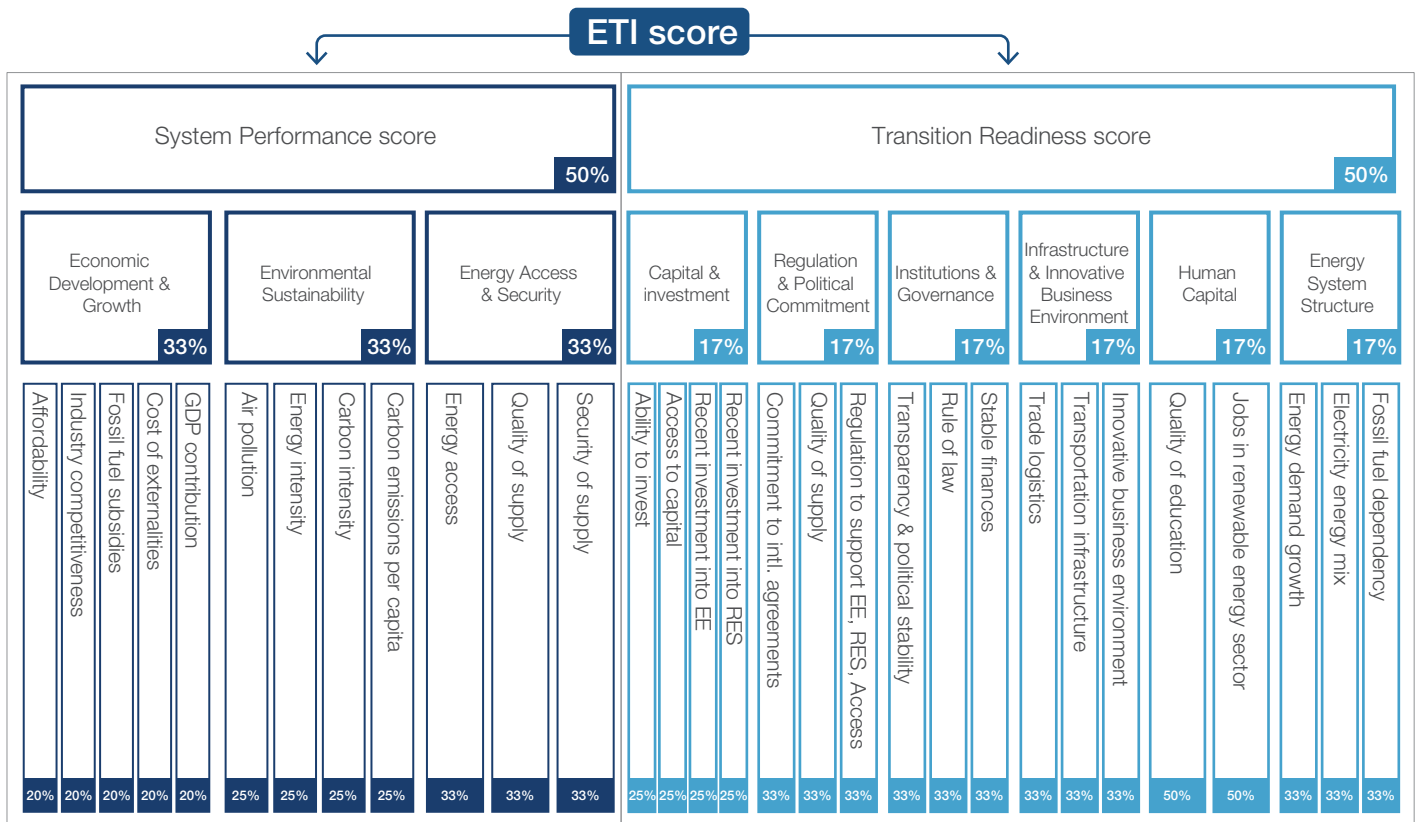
ETI score

System Performance score
50%

Transition Readiness score
50%

Economic Development & Growth
33%

Environmental Sustainability
33%

Energy Access & Security
33%

Capital & investment
17%

Regulation & Political Commitment
17%

Institutions & Governance
17%

Infrastructure & Innovative Business Environment
17%

Human Capital
17%

Energy System Structure
17%

Affordability 20%
Industry competitiveness 20%
Fossil fuel subsidies 20%
Cost of externalities 20%
GDP contribution 20%

Air pollution 25%
Energy intensity 25%
Carbon intensity 25%
Carbon emissions per capita 25%

Energy access 33%
Quality of supply 33%
Security of supply 33%

Ability to invest 25%
Access to capital 25%
Recent investment into EE 25%
Recent investment into RES 25%

Commitment to intl. agreements 33%
Quality of supply 33%
Regulation to support EE, RES, Access 33%

Transparency & political stability 33%
Rule of law 33%
Stable finances 33%

Trade logistics 33%
Transportation infrastructure 33%
Innovative business environment 33%

Quality of education 50%
Jobs in renewable energy sector 50%

Energy demand growth 33%
Electricity energy mix 33%
Fossil fuel dependency 33%